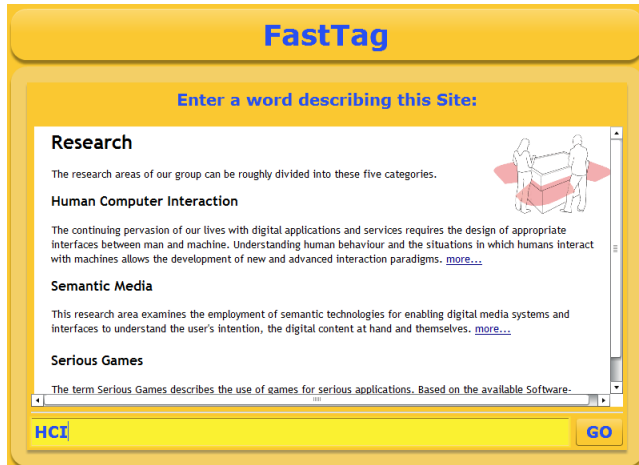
FastTag

Enter a word describing this Site:

Research

The research areas of our group can be roughly divided into these five categories.

Human Computer Interaction

The continuing pervasion of our lives with digital applications and services requires the design of appropriate interfaces between man and machine. Understanding human behaviour and the situations in which humans interact with machines allows the development of new and advanced interaction paradigms. more...

Semantic Media

This research area examines the employment of semantic technologies for enabling digital media systems and interfaces to understand the user's intention, the digital content at hand and themselves. more...

Serious Games

The term Serious Games describes the use of games for serious applications. Based on the available Software-

HCI

GO